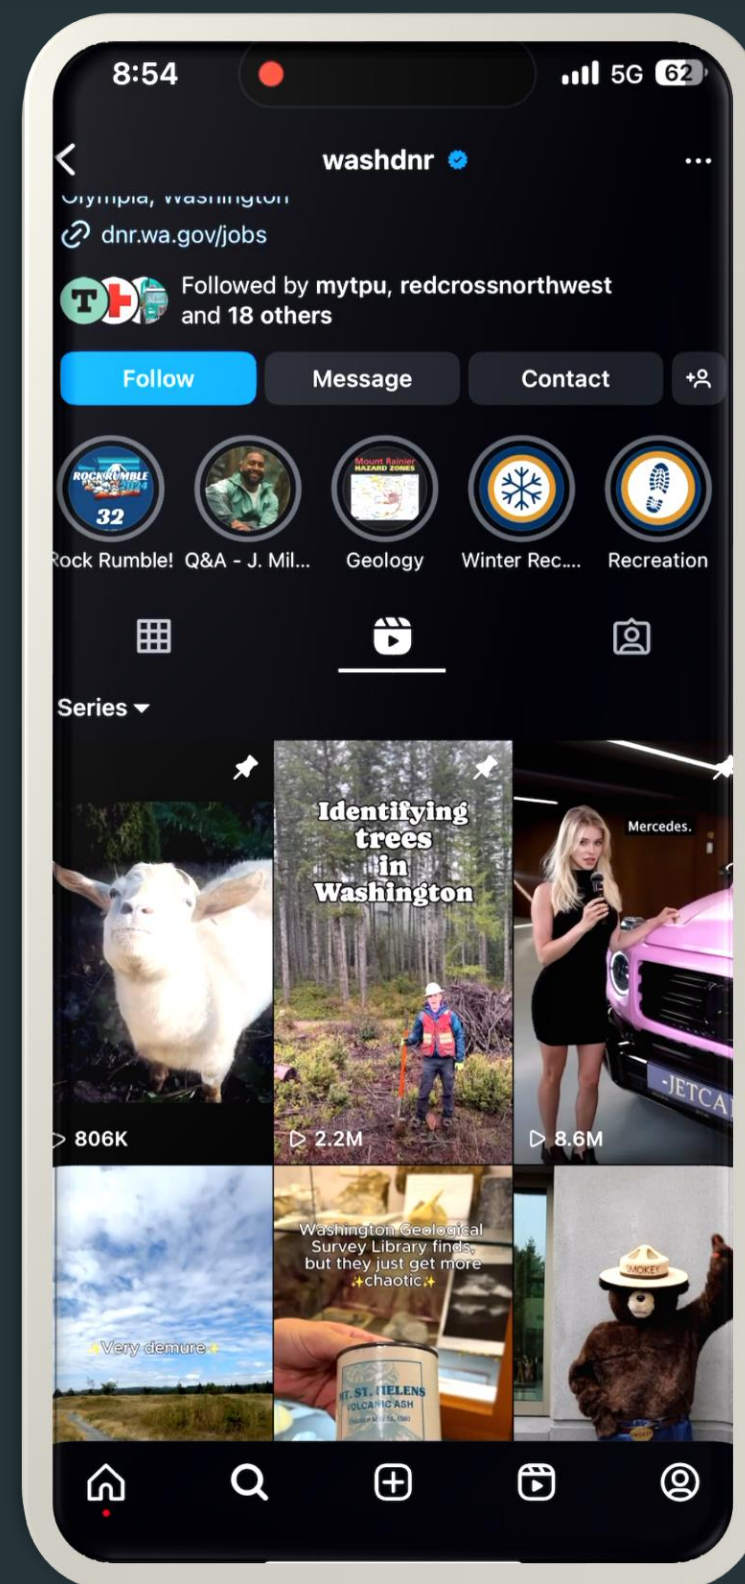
8:54

5G 62

washdnr

Olympia, Washington

dnr.wa.gov/jobs

Followed by mytpu, redcrossnorthwest and 18 others

Follow

Message

Contact

ROCK RUMBLE 2024 32

Rock Rumble!

Q&A - J. Mil...

Mount Rainier HAZARD ZONES

Geology

Winter Rec....

Recreation

Series

806K

Identifying trees in Washington

2.2M

Mercedes.

JETCA

8.6M

Very demure

Washington Geological Survey Library finds, but they just get more chaotic

MT. ST. HELENS VOLCANIC ASH

SMOKEY